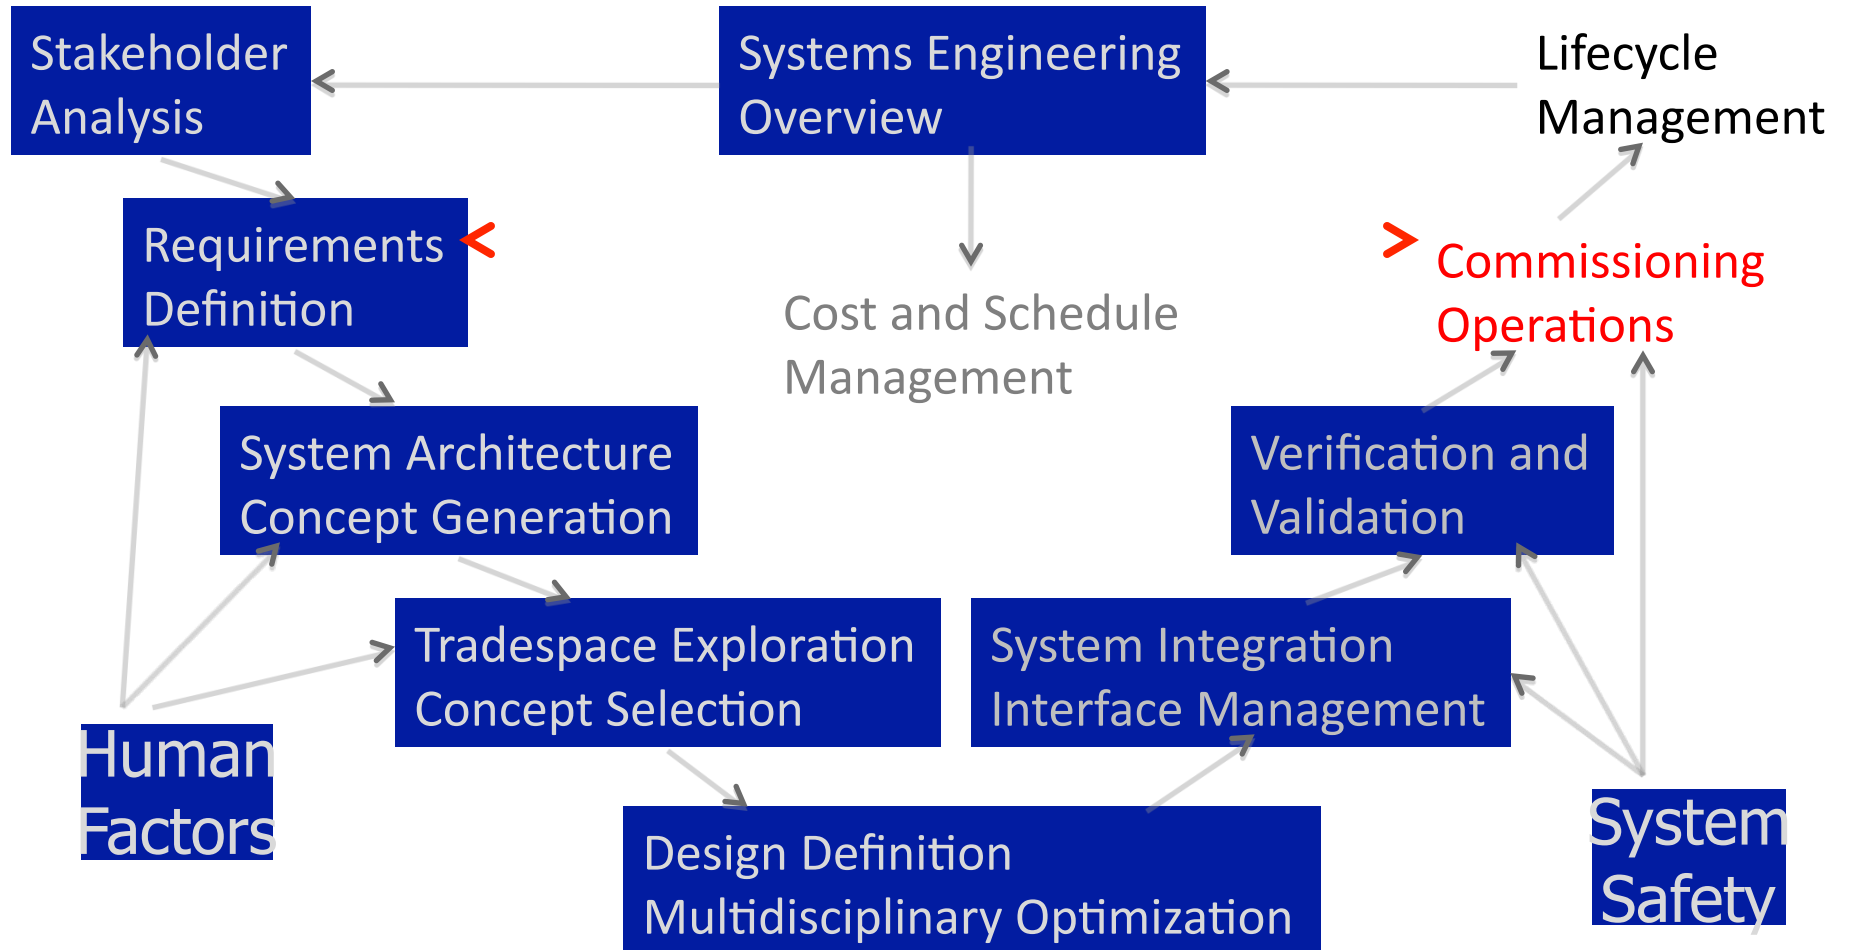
Stakeholder Analysis

Systems Engineering Overview

Lifecycle Management

Requirements Definition

Cost and Schedule Management

Commissioning Operations

System Architecture Concept Generation

Verification and Validation

Tradespace Exploration Concept Selection

System Integration Interface Management

Human Factors

Design Definition Multidisciplinary Optimization

System Safety